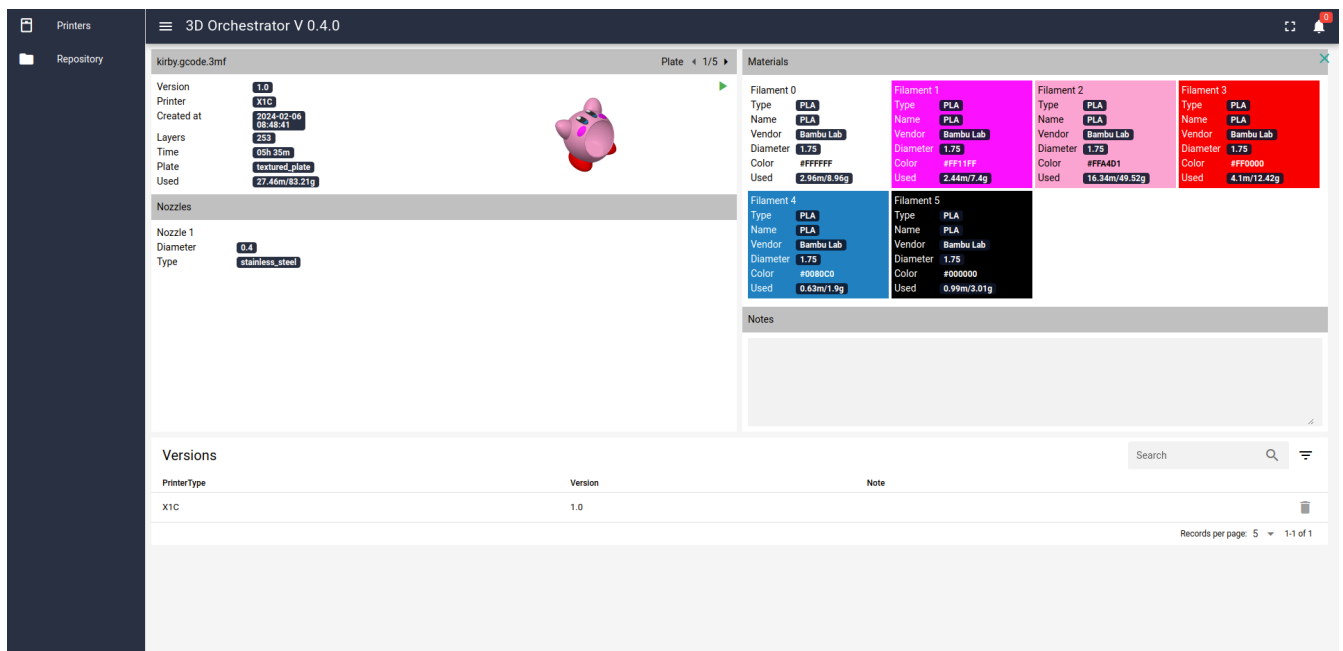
Printers
Repository

3D Orchestrator V 0.4.0

0

kirby.gcode.3mf
Plate 1/5

Version 1.0
Printer X1C
Created at 2024-02-06 08:48:41
Layers 253
Time 05h 35m
Plate textured_plate
Used 27.46m/83.21g

Nozzles

Nozzle 1
Diameter 0.4
Type stainless_steel

Materials

Filament 0
Type PLA
Name PLA
Vendor Bambu Lab
Diameter 1.75
Color #FFFFFF
Used 2.96m/8.96g

Filament 1
Type PLA
Name PLA
Vendor Bambu Lab
Diameter 1.75
Color #FF11FF
Used 2.44m/7.4g

Filament 2
Type PLA
Name PLA
Vendor Bambu Lab
Diameter 1.75
Color #FFA4D1
Used 16.34m/49.52g

Filament 3
Type PLA
Name PLA
Vendor Bambu Lab
Diameter 1.75
Color #FF0000
Used 4.1m/12.42g

Filament 4
Type PLA
Name PLA
Vendor Bambu Lab
Diameter 1.75
Color #0080C0
Used 0.63m/1.9g

Filament 5
Type PLA
Name PLA
Vendor Bambu Lab
Diameter 1.75
Color #000000
Used 0.99m/3.01g

Notes

Versions
Search

| PrinterType | Version | Note |
|---|---|---|
| X1C | 1.0 | |

Records per page: 5 1-1 of 1